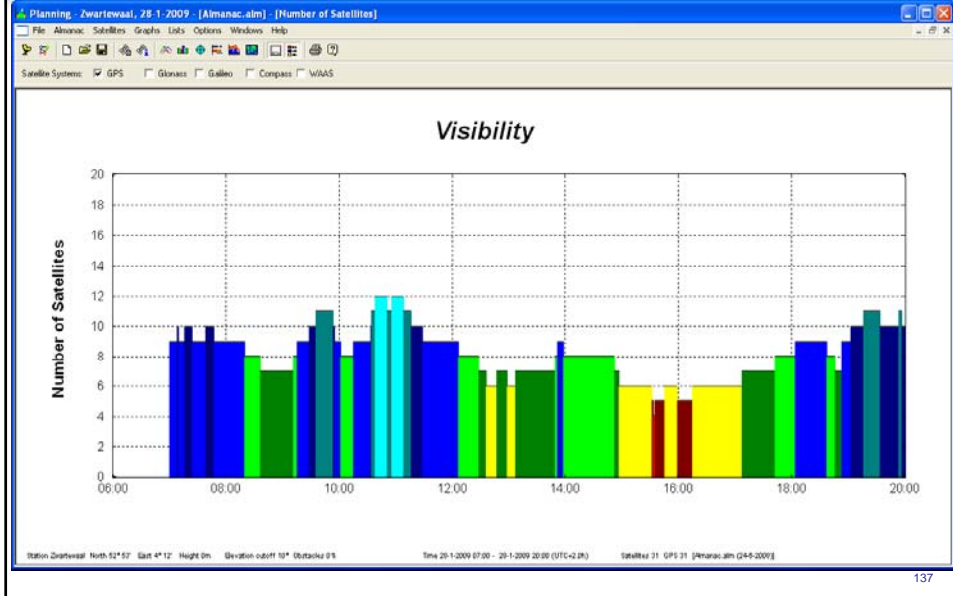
Planning - Zwartewaal, 28-1-2009 - [Almanac.alm] - [Number of Satellites]

File Almanac Satellites Graphs Lists Options Windows Help

Satellite Systems: GPS Glonass Galileo Compass WAAS

Visibility

Number of Satellites

20
18
16
14
12
10
8
6
4
2
0

06:00 08:00 10:00 12:00 14:00 16:00 18:00 20:00

Station Zwartewaal North 52° 53' East 4° 12' Height 0m Elevation cutoff 10° Obstacles 0% Time 28-1-2009 07:00 - 28-1-2009 20:00 (UTC+2.0h) Satellites 31 GPS 31 [Almanac.alm (24-6-2009)]

137